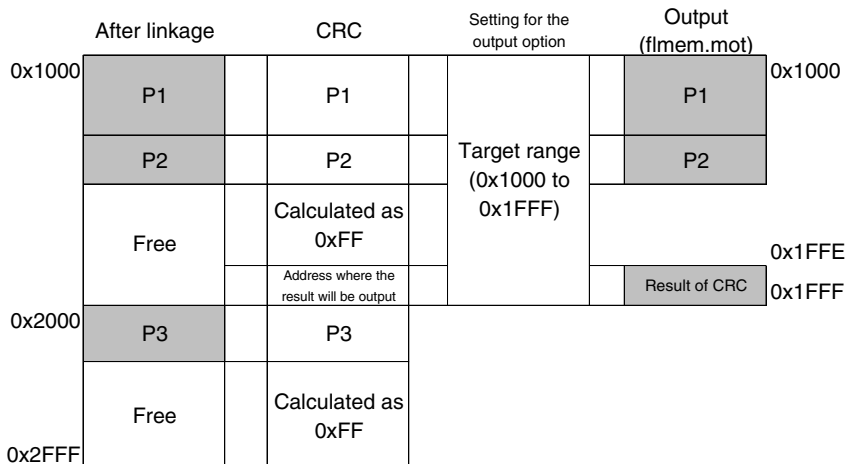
After linkage

CRC

Setting for the output option

Output (flmem.mot)

0x1000

P1

P1

Target range (0x1000 to 0x1FFF)

0x1000

P1

P2

P2

P2

Free

Calculated as 0xFF

0x1FFE

Address where the result will be output

Result of CRC

0x1FFF

0x2000

P3

P3

Free

Calculated as 0xFF

0x2FFF